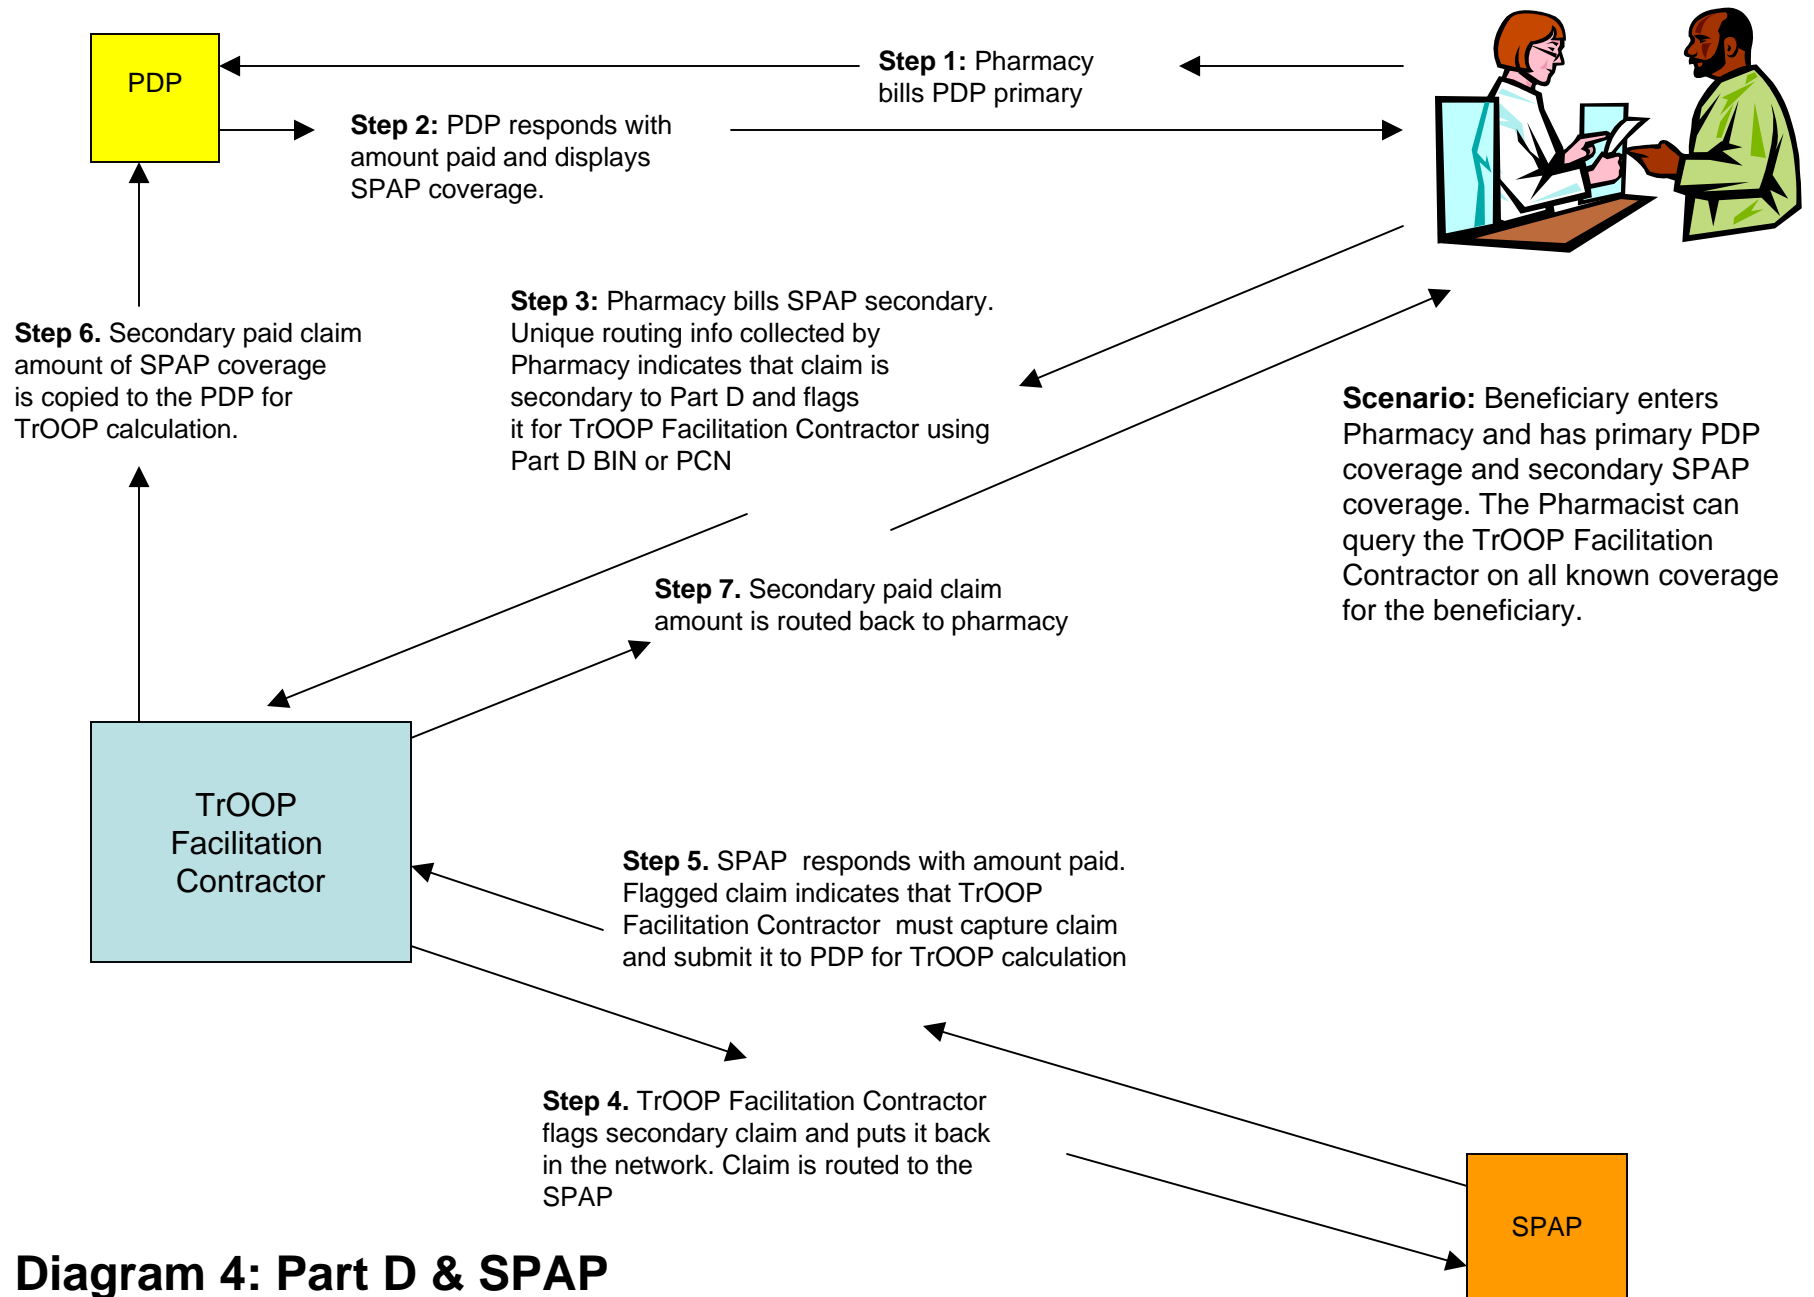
PDP

Step 1: Pharmacy bills PDP primary

Step 2: PDP responds with amount paid and displays SPAP coverage.

Step 6. Secondary paid claim amount of SPAP coverage is copied to the PDP for TrOOP calculation.

Step 3: Pharmacy bills SPAP secondary. Unique routing info collected by Pharmacy indicates that claim is secondary to Part D and flags it for TrOOP Facilitation Contractor using Part D BIN or PCN

Scenario: Beneficiary enters Pharmacy and has primary PDP coverage and secondary SPAP coverage. The Pharmacist can query the TrOOP Facilitation Contractor on all known coverage for the beneficiary.

Step 7. Secondary paid claim amount is routed back to pharmacy

TrOOP Facilitation Contractor

Step 5. SPAP responds with amount paid. Flagged claim indicates that TrOOP Facilitation Contractor must capture claim and submit it to PDP for TrOOP calculation

Step 4. TrOOP Facilitation Contractor flags secondary claim and puts it back in the network. Claim is routed to the SPAP

SPAP

Diagram 4: Part D & SPAP